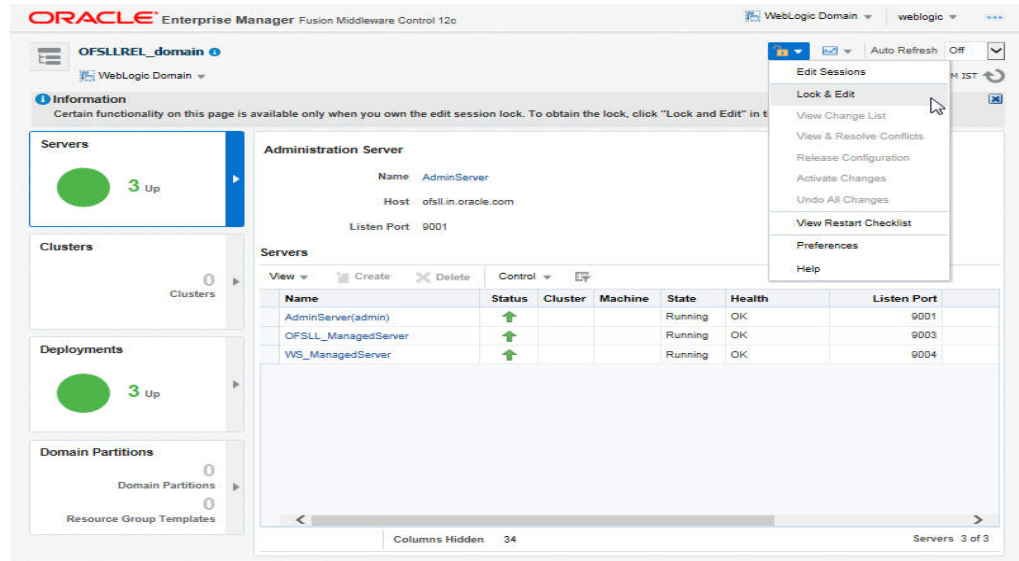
ORACLE Enterprise Manager Fusion Middleware Control 12c

WebLogic Domain ▾ weblogic ▾

OFSLLREL_domain

WebLogic Domain ▾

Auto Refresh Off

M IST

Information

Certain functionality on this page is available only when you own the edit session lock. To obtain the lock, click "Lock and Edit" in t

Edit Sessions
Lock & Edit
View Change List
View & Resolve Conflicts
Release Configuration
Activate Changes
Undo All Changes
View Restart Checklist
Preferences
Help

Servers

3 Up

Clusters

0
Clusters

Deployments

3 Up

Domain Partitions

0
Domain Partitions
0
Resource Group Templates

Administration Server

Name AdminServer
Host ofsll.in.oracle.com
Listen Port 9001

Servers

View ▾ Create Delete Control ▾

| Name | Status | Cluster | Machine | State | Health | Listen Port |
|---|---|---|---|---|---|---|
| AdminServer(admin) | | | | Running | OK | 9001 |
| OFSLL_ManagedServer | | | | Running | OK | 9003 |
| WS_ManagedServer | | | | Running | OK | 9004 |

Columns Hidden 34

Servers 3 of 3